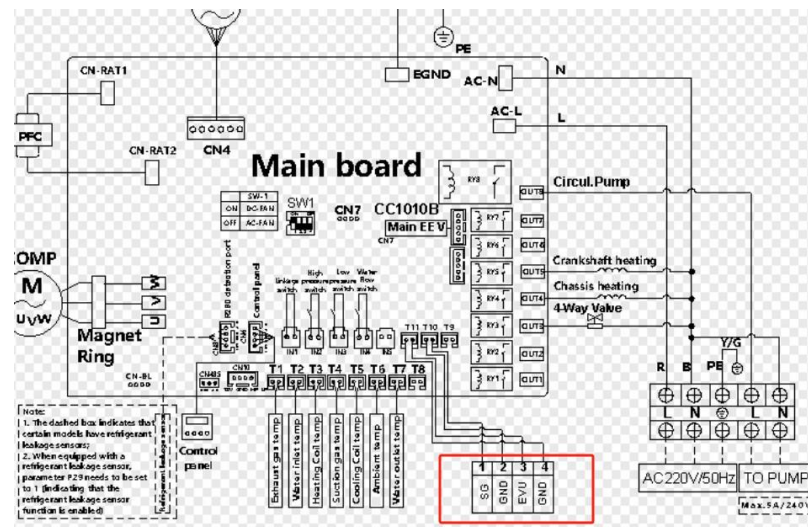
PE
EGND
AC-N
N
AC-L
L
CN-RAT1
PFC
CN4
CN-RAT2
Main board
RY8
OUT8
Circul. Pump
SW-1
ON DC-FAN
OFF AC-FAN
SW1
CN7
CC1010B
RY7
OUT7
Main EEV
CN7
RY6
OUT6
OMP
M
UVW
R290 detection port
Control panel
High pressure switch
Low pressure switch
Water flow switch
Leakage switch
RY5
OUT5
Crankshaft heating
Chassis heating
RY4
OUT4
4-Way Valve
W
V
U
Magnet Ring
CN-BL
IN1
IN2
IN3
IN4
IN5
T11 T10 T9
RY3
OUT3
RY2
OUT2
RY1
OUT1
Y/G
R B PE
L N L N
CN485
CN11
T1 T2 T3 T4 T5 T6 T7 T8
Note:
1. The dashed box indicates that certain models have refrigerant leakage sensors;
2. When equipped with a refrigerant leakage sensor, parameter P29 needs to be set to 1 (indicating that the refrigerant leakage sensor function is enabled)
Refrigerant leakage sensor
Control panel
Exhaust gas temp
Water inlet temp
Heating Coil temp
Suction gas temp
Cooling Coil temp
Ambient temp
Water outlet temp
1 2 3 4
SG GND EVU GND
AC220V/50Hz
TO PUMP
Max.5A/240V